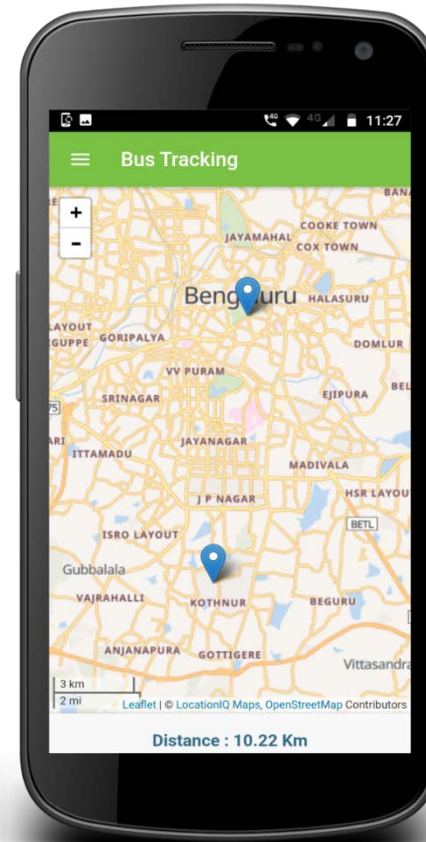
4G 4G 11:27

Bus Tracking

+
-

BANA
COOKE TOWN
JAYAMAHAL
COX TOWN
Bengaluru
HALASURU
LAYOUT
GUPPE
GORIPALYA
DOMLUR
VV PURAM
SRINAGAR
EJIPURA
BEL
75
ARI
JAYANAGAR
ITTAMADU
MADIVALA
J P NAGAR
HSR LAYOUT
BETL
ISRO LAYOUT
Gubbalala
VAJRAHALLI
KOTHNUR
BEGURU
ANJANAPURA
GOTTIGERE
Vittasandra

3 km
2 mi
Leaflet | © LocationIQ Maps, OpenStreetMap Contributors

Distance : 10.22 Km